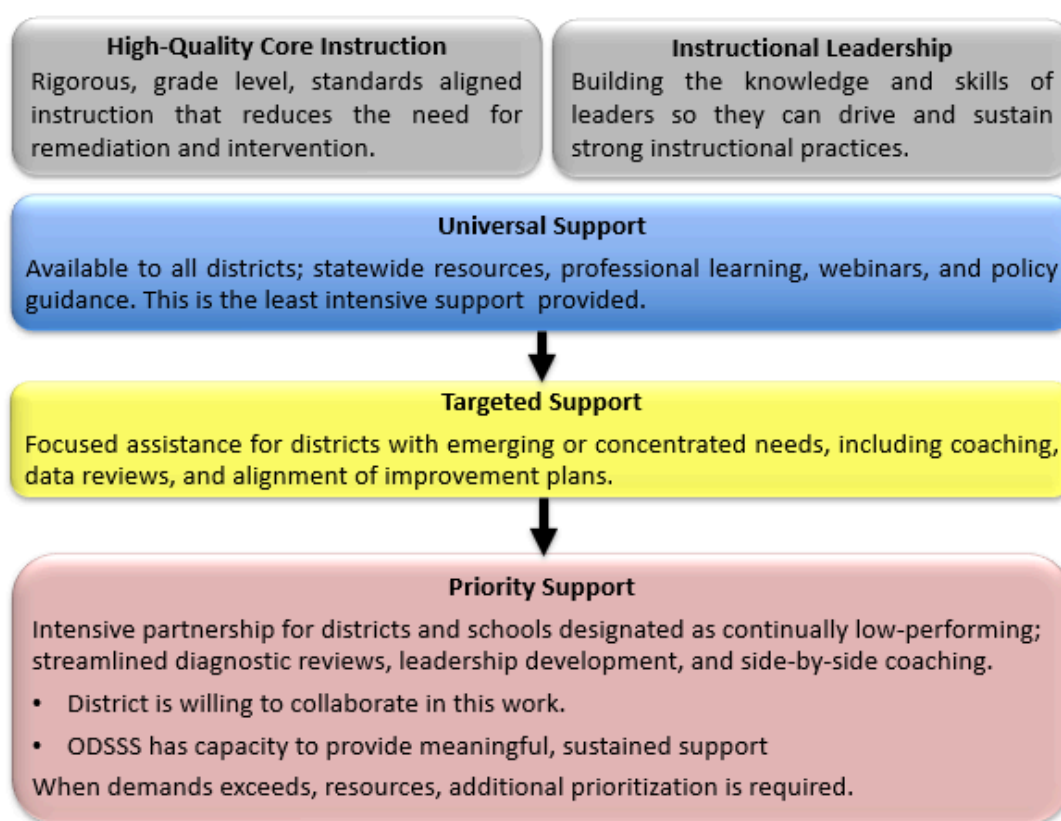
High-Quality Core Instruction
Rigorous, grade level, standards aligned instruction that reduces the need for remediation and intervention.

Instructional Leadership
Building the knowledge and skills of leaders so they can drive and sustain strong instructional practices.

Universal Support
Available to all districts; statewide resources, professional learning, webinars, and policy guidance. This is the least intensive support provided.

Targeted Support
Focused assistance for districts with emerging or concentrated needs, including coaching, data reviews, and alignment of improvement plans.

Priority Support
Intensive partnership for districts and schools designated as continually low-performing; streamlined diagnostic reviews, leadership development, and side-by-side coaching.

• District is willing to collaborate in this work.
• ODSSS has capacity to provide meaningful, sustained support

When demands exceeds, resources, additional prioritization is required.